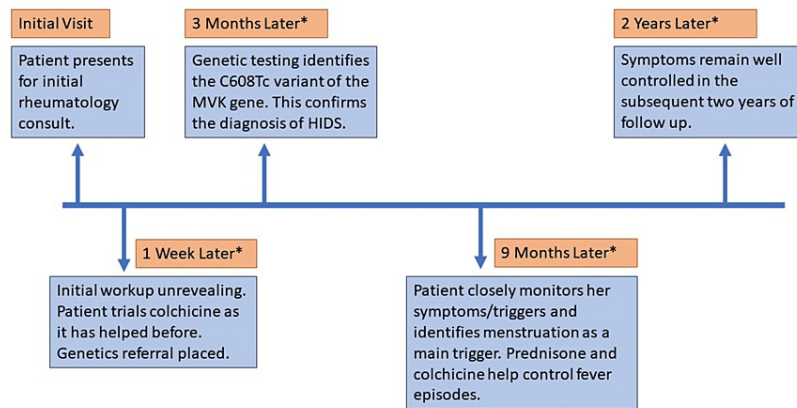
Initial Visit

Patient presents for initial rheumatology consult.

3 Months Later*

Genetic testing identifies the C608Tc variant of the MVK gene. This confirms the diagnosis of HIDS.

2 Years Later*

Symptoms remain well controlled in the subsequent two years of follow up.

1 Week Later*

Initial workup unrevealing. Patient trials colchicine as it has helped before. Genetics referral placed.

9 Months Later*

Patient closely monitors her symptoms/triggers and identifies menstruation as a main trigger. Prednisone and colchicine help control fever episodes.